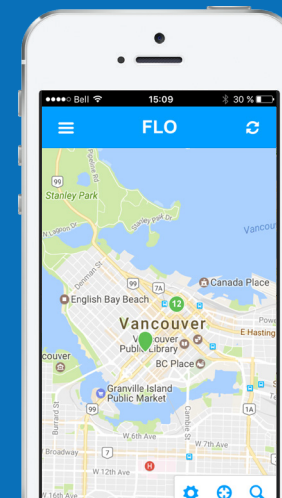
●●●●○ Bell

15:09

30 %

FLO

Stanley Park

99

Pipeline Rd

Stanley Park Dr

N Lagoon Dr

Denman St

Vancouv

Canada Place

English Bay Beach

12

Vancouver

E Hasting

Vancouver Public Library

BC Place

couver

Granville Island Public Market

99

W 6th Ave

Cambie St

Burrard St

Broadway

W 12th Ave